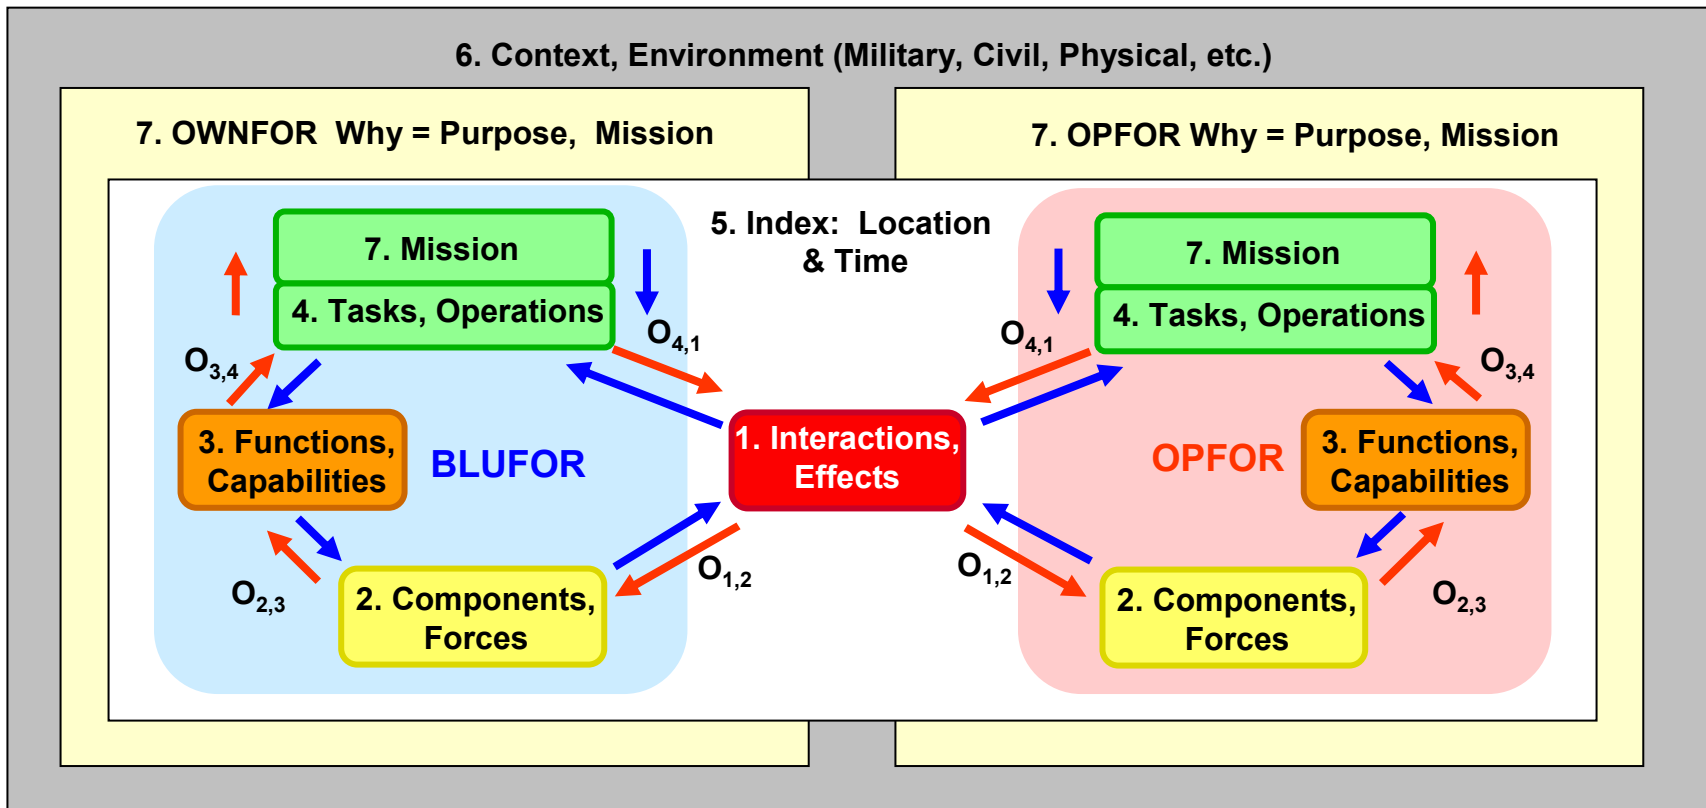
6. Context, Environment (Military, Civil, Physical, etc.)

7. OWNFOR Why = Purpose, Mission

7. OPFOR Why = Purpose, Mission

5. Index: Location & Time

7. Mission

4. Tasks, Operations

$O_{3,4}$

$O_{4,1}$

3. Functions, Capabilities

BLUFOR

1. Interactions, Effects

$O_{2,3}$

2. Components, Forces

$O_{1,2}$

7. Mission

4. Tasks, Operations

$O_{4,1}$

$O_{3,4}$

OPFOR

3. Functions, Capabilities

$O_{1,2}$

2. Components, Forces

$O_{2,3}$